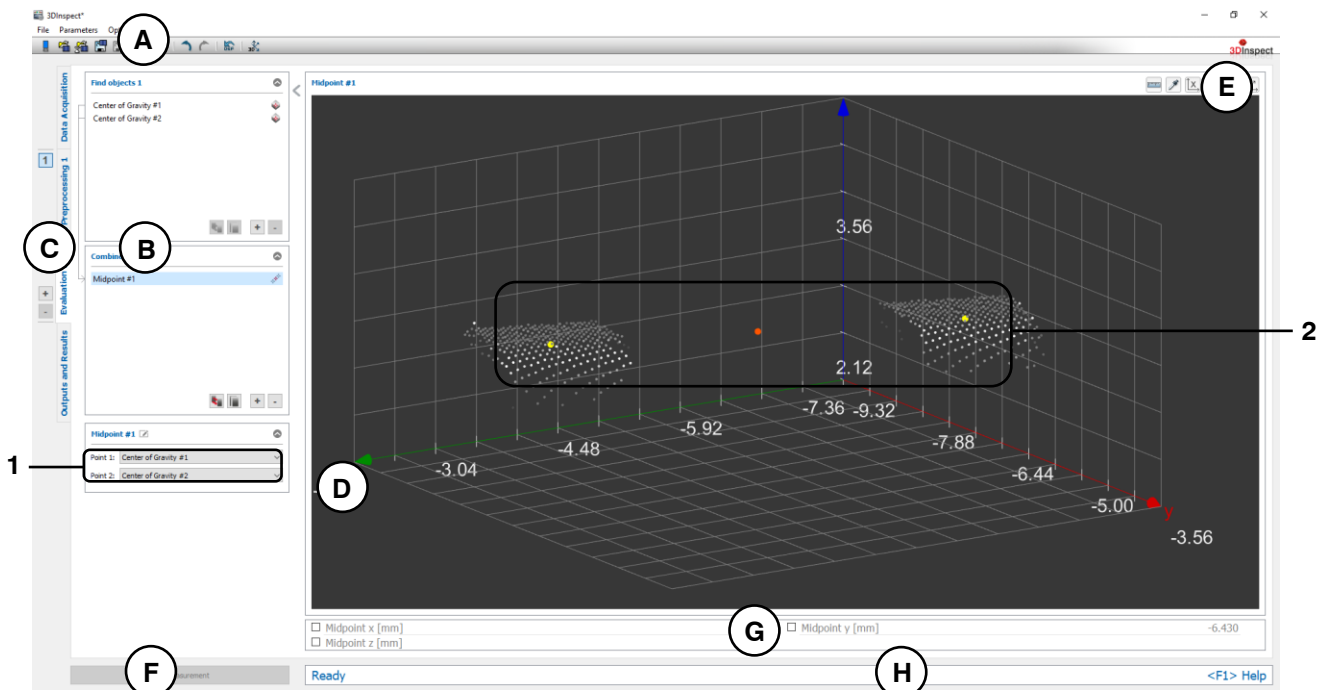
3DInspect*

File Parameters Op

A

3DInspect

Data Acquisition

Preprocessing 1

Evaluation

Outputs and Results

1

+

-

C

B

Find objects 1

Center of Gravity #1

Center of Gravity #2

+ -

Combin

Midpoint #1

+ -

Midpoint #1

Point 1: Center of Gravity #1

Point 2: Center of Gravity #2

1

Midpoint #1

E

3.56

2.12

-7.36 -9.32

-5.92

-4.48

-3.04

-7.88

-6.44

-5.00

y

-3.56

D

2

Midpoint x [mm]

Midpoint z [mm]

G

Midpoint y [mm]

-6.430

F

Ready

H

<F1> Help